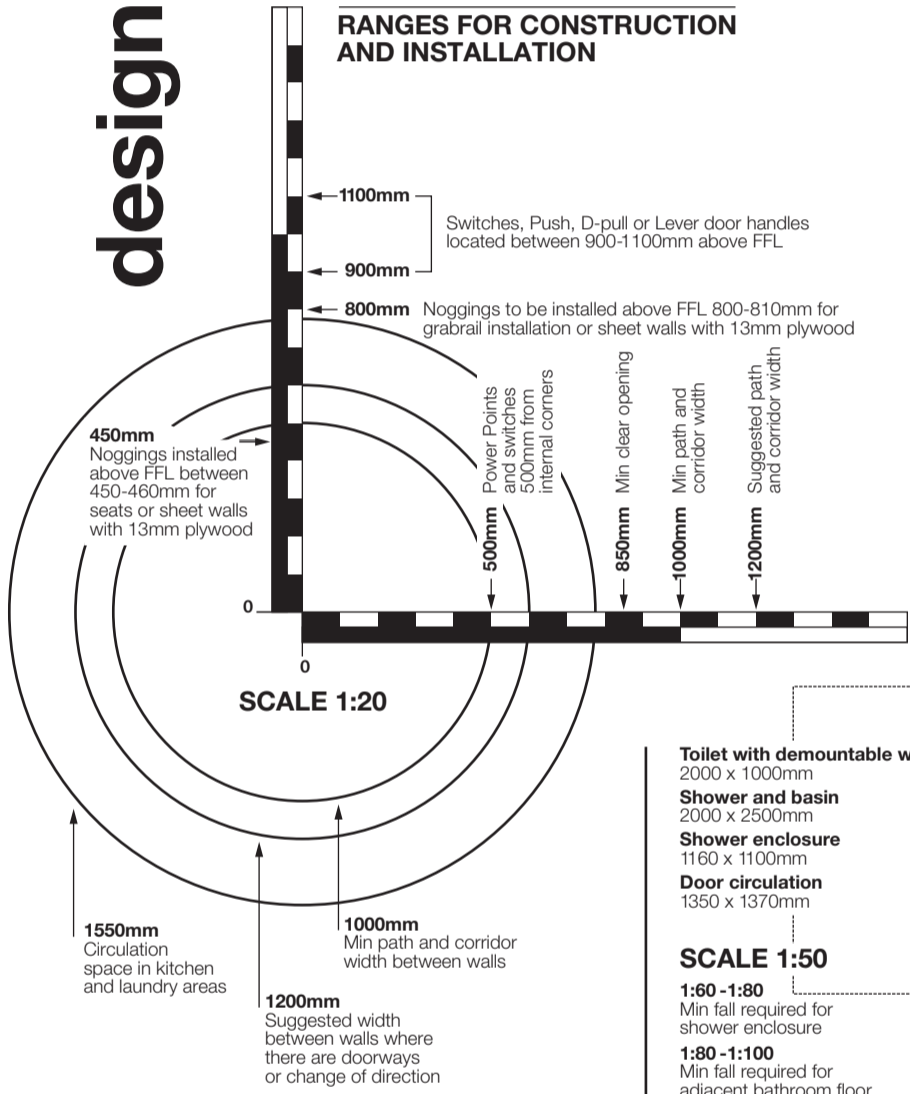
design

RANGES FOR CONSTRUCTION AND INSTALLATION

1100mm

Switches, Push, D-pull or Lever door handles located between 900-1100mm above FFL

900mm

800mm Noggings to be installed above FFL 800-810mm for grabrail installation or sheet walls with 13mm plywood

450mm
Noggings installed above FFL between 450-460mm for seats or sheet walls with 13mm plywood

Power Points and switches 500mm from internal corners

Min clear opening

Min path and corridor width

Suggested path and corridor width

500mm

850mm

1000mm

1200mm

0

0

SCALE 1:20

1550mm
Circulation space in kitchen and laundry areas

1000mm
Min path and corridor width between walls

1200mm
Suggested width between walls where there are doorways or change of direction

Toilet with demountable w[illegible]
2000 x 1000mm

Shower and basin
2000 x 2500mm

Shower enclosure
1160 x 1100mm

Door circulation
1350 x 1370mm

SCALE 1:50

1:60 -1:80
Min fall required for shower enclosure

1:80 -1:100
Min fall required for adjacent bathroom floor